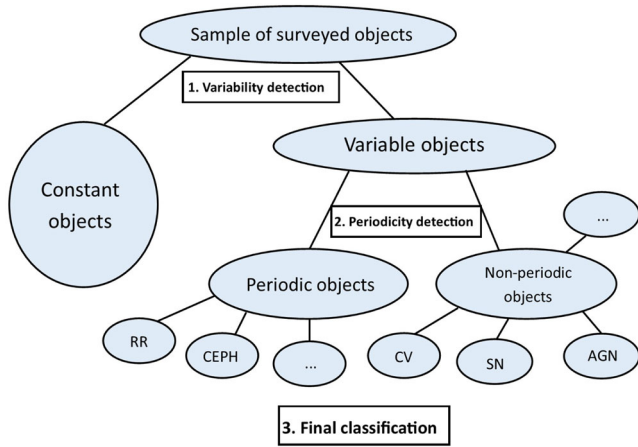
Sample of surveyed objects

1. Variability detection

Constant objects

Variable objects

2. Periodicity detection

...

Periodic objects

Non-periodic objects

RR

CEPH

...

CV

SN

AGN

3. Final classification